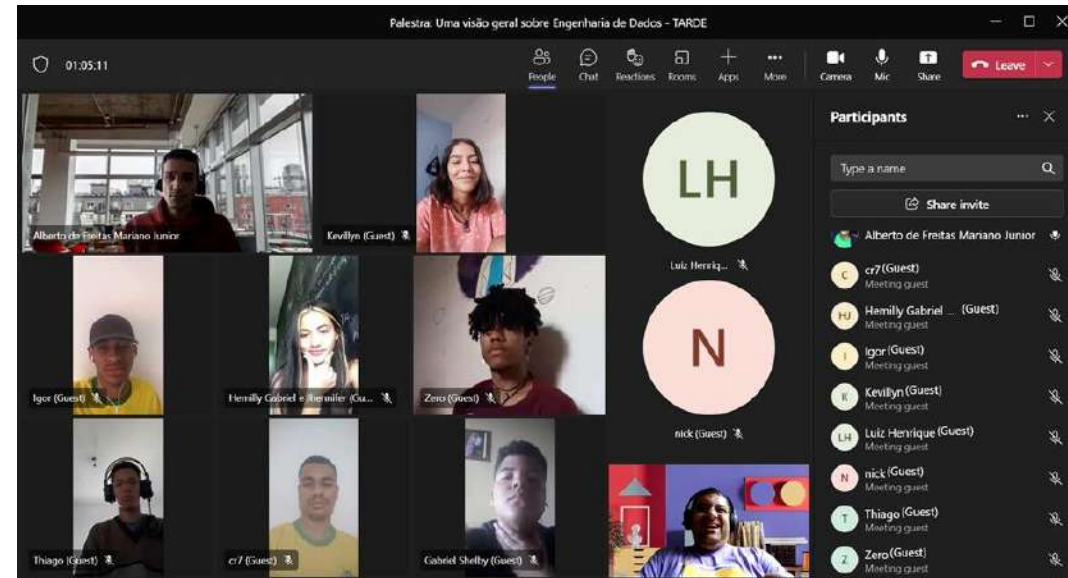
Palestra: Uma visão geral sobre Engenharia de Dados - TARDE

01:05:11

People Chat Reactions Rooms Apps More Camera Mic Share Leave

Alberto de Freitas Mariano Junior
Kevillyn (Guest)
LH
Luiz Henriq...
N
nick (Guest)
Igor (Guest)
Hemilly Gabriel e Jhennifer (Gu...
Zero (Guest)
Thiago (Guest)
cr7 (Guest)
Gabriel Shelby (Guest)

Participants

Type a name

Share invite

Alberto de Freitas Mariano Junior

C cr7 (Guest)
Meeting guest

HJ Hemilly Gabriel ... (Guest)
Meeting guest

I Igor (Guest)
Meeting guest

K Kevillyn (Guest)
Meeting guest

LH Luiz Henrique (Guest)
Meeting guest

N nick (Guest)
Meeting guest

T Thiago (Guest)
Meeting guest

Z Zero (Guest)
Meeting guest